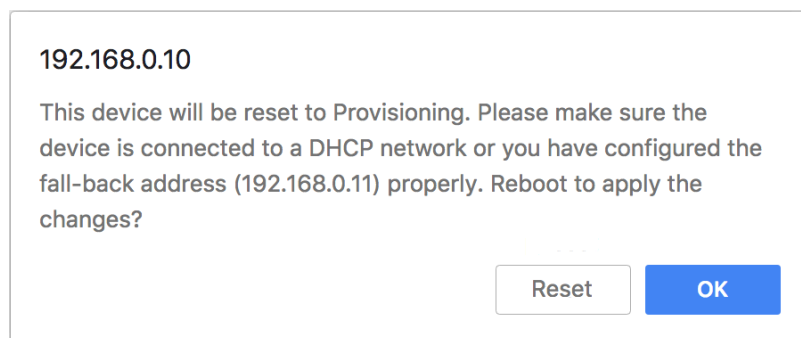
192.168.0.10

This device will be reset to Provisioning. Please make sure the device is connected to a DHCP network or you have configured the fall-back address (192.168.0.11) properly. Reboot to apply the changes?

Reset

OK